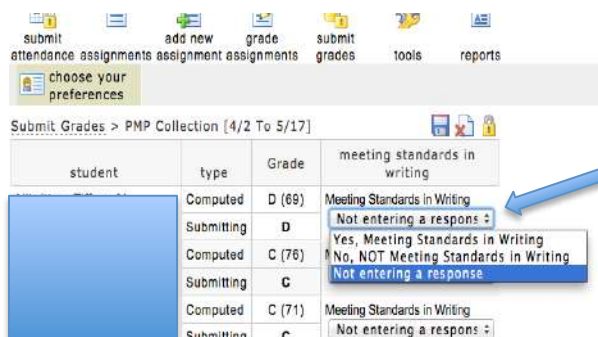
submit attendance assignments

add new assignment

grade assignments

submit grades

tools

reports

choose your preferences

Submit Grades > PMP Collection [4/2 To 5/17]

| student | type | Grade | meeting standards in writing |
|---|---|---|---|
| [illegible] | Computed | D (69) | Meeting Standards in Writing |
| | Submitting | D | Not entering a respons |
| | Computed | C (76) | Yes, Meeting Standards in Writing / No, NOT Meeting Standards in Writing / Not entering a response |
| | Submitting | C | |
| | Computed | C (71) | Meeting Standards in Writing |
| | Submitting | C | Not entering a respons |